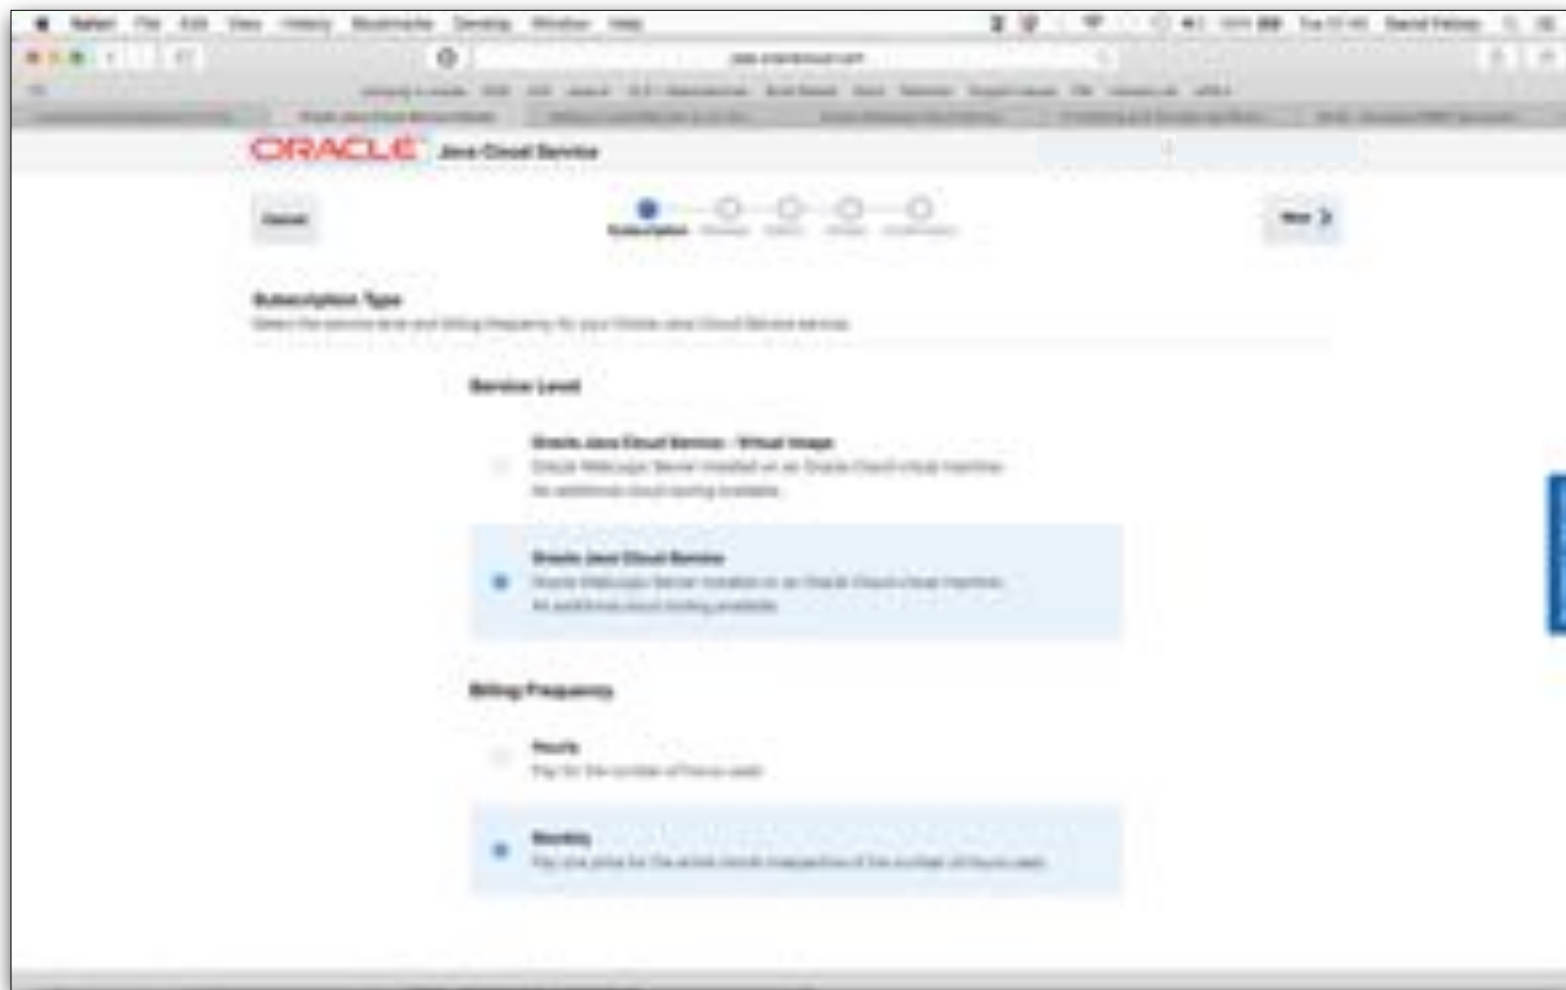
Safari File Edit View History Bookmarks Develop Window Help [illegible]

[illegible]

ORACLE Java Cloud Service

Cancel

Subscription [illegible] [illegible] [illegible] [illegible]

Next

Subscription Type

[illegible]

Service Level

Oracle Java Cloud Service - Virtual Image

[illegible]

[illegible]

Oracle Java Cloud Service

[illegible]

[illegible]

Billing Frequency

Hourly

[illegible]

Monthly

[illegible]